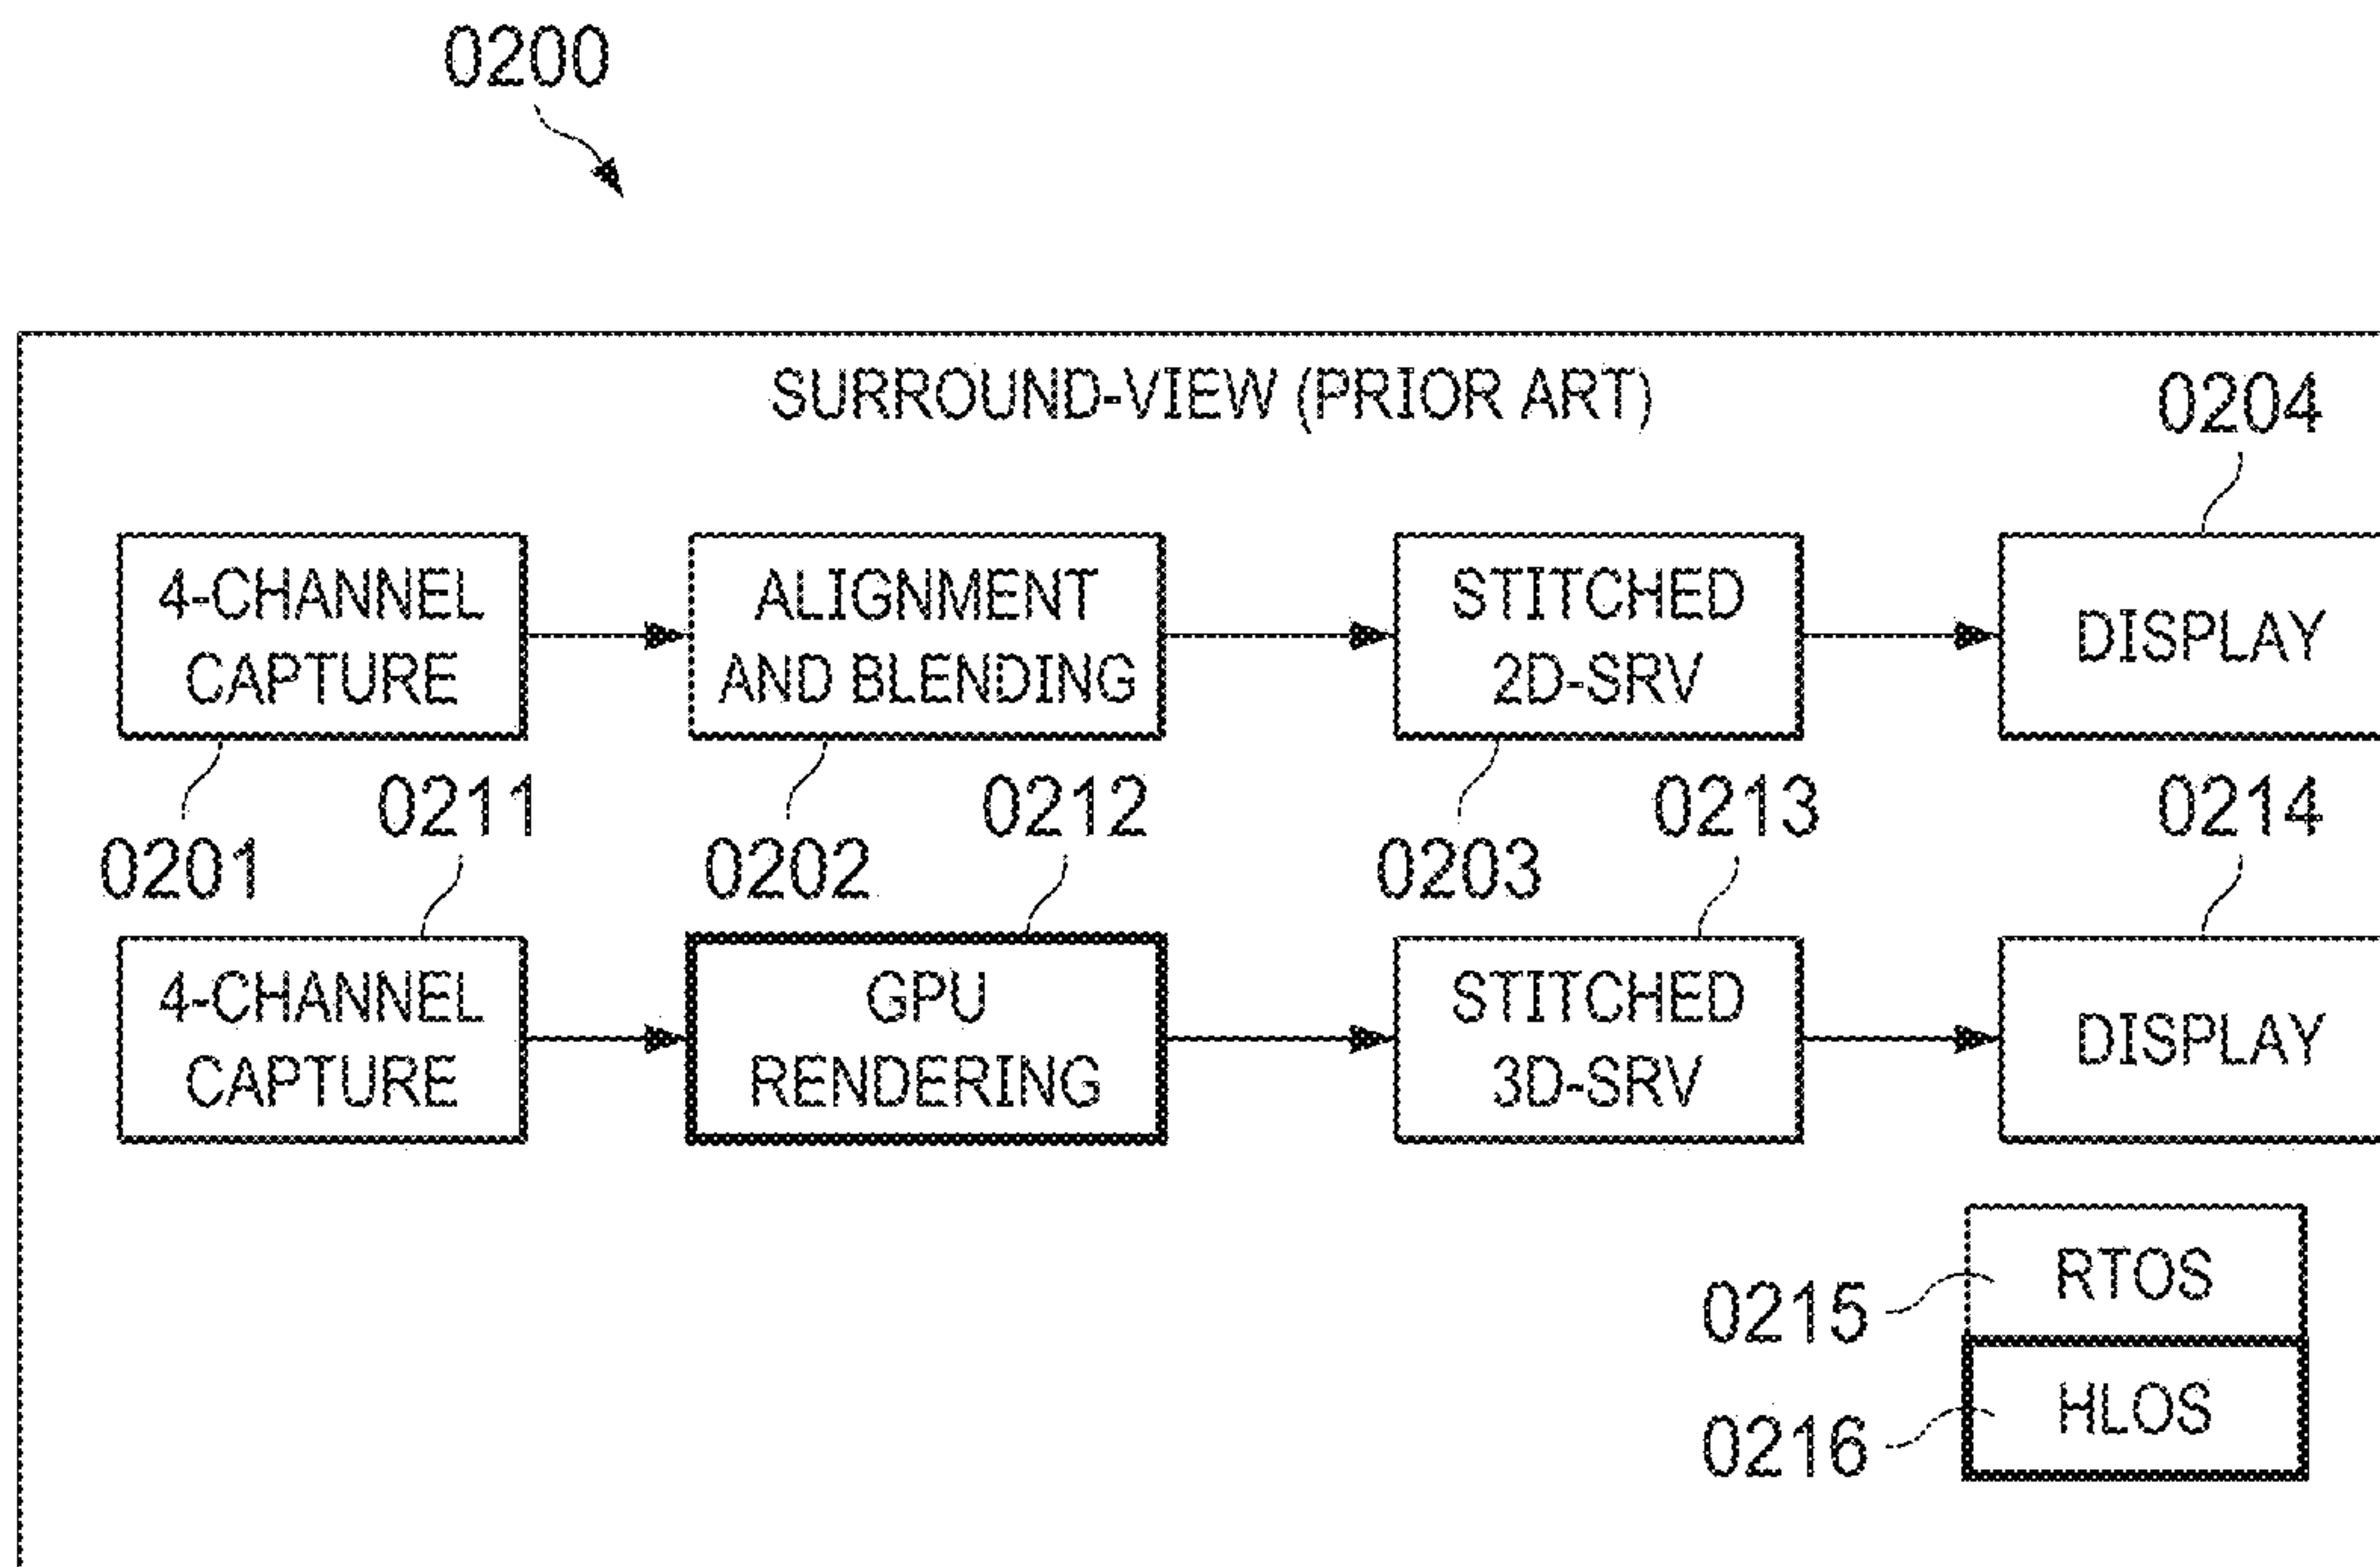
0200

SURROUND-VIEW (PRIOR ART)

0204

4-CHANNEL CAPTURE

ALIGNMENT AND BLENDING

STITCHED 2D-SRV

DISPLAY

0201

0211

0202

0212

0203

0213

0214

4-CHANNEL CAPTURE

GPU RENDERING

STITCHED 3D-SRV

DISPLAY

0215

RTOS

0216

HLOS